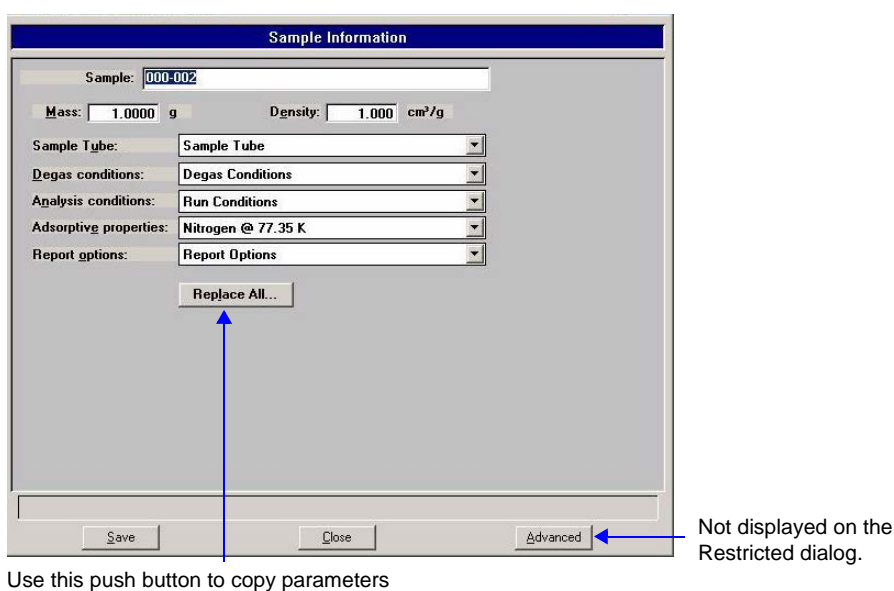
Sample Information

Sample: 000-002

Mass: 1.0000 g

Density: 1.000 cm³/g

Sample Tube: Sample Tube

Degas conditions: Degas Conditions

Analysis conditions: Run Conditions

Adsorptive properties: Nitrogen @ 77.35 K

Report options: Report Options

Replace All...

Save

Close

Advanced

Not displayed on the Restricted dialog.

Use this push button to copy parameters